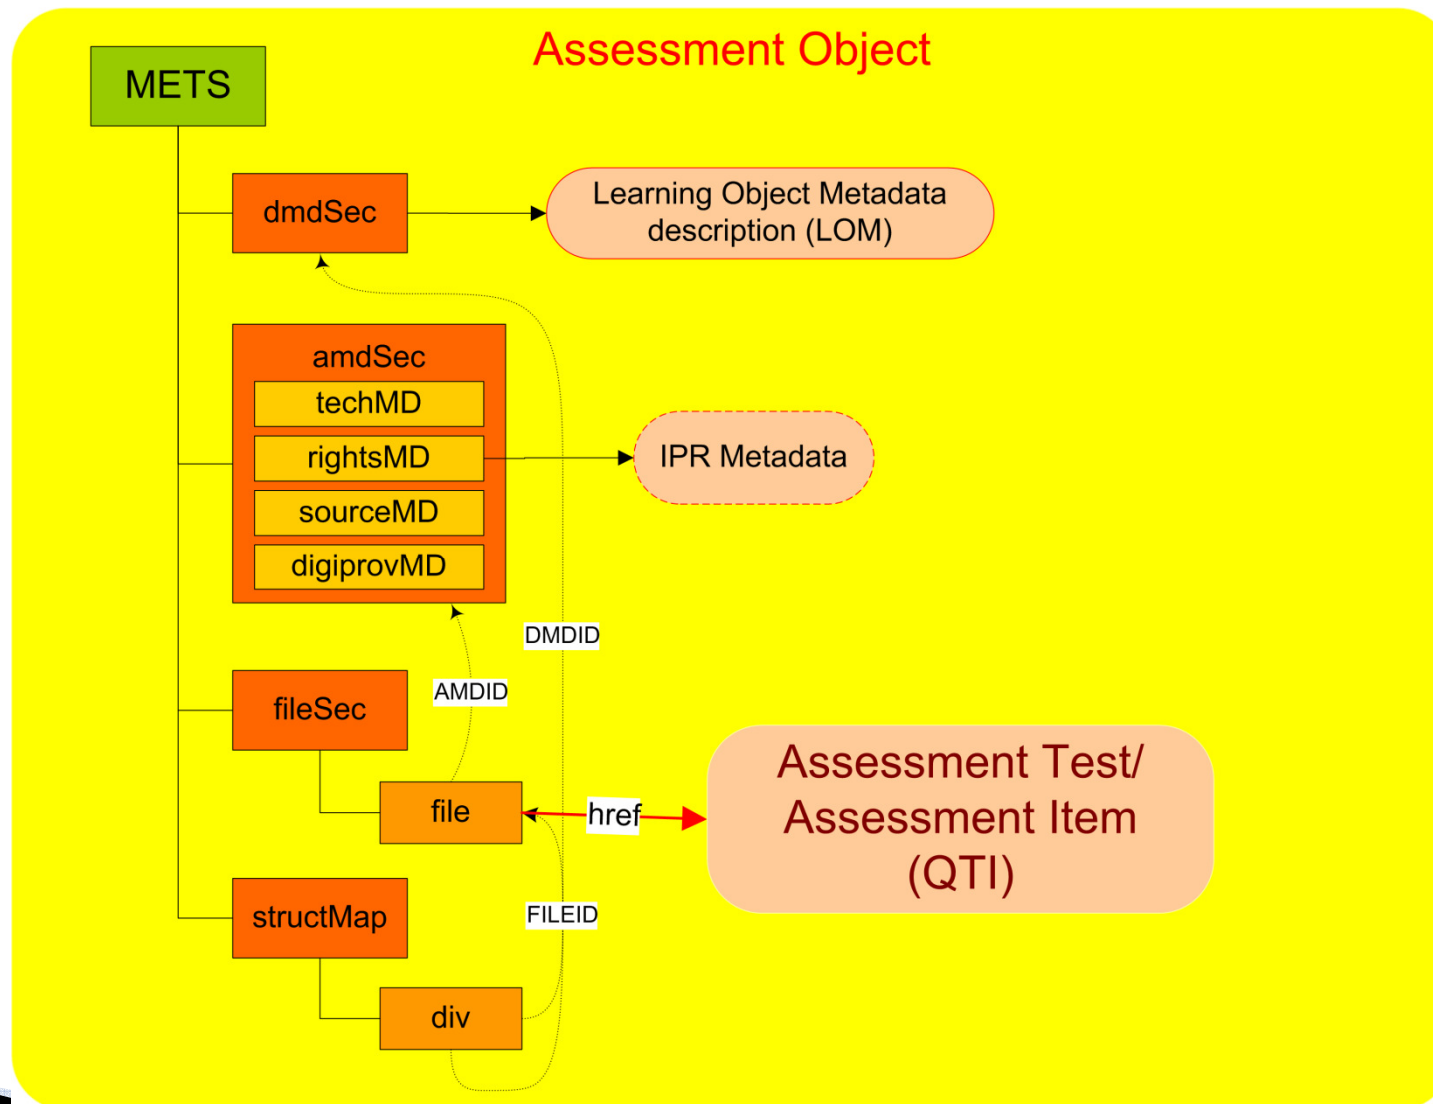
Assessment Object

METS

dmdSec

Learning Object Metadata description (LOM)

amdSec

techMD

rightsMD

sourceMD

digiprovMD

IPR Metadata

DMDID

AMDID

fileSec

file

href

Assessment Test/ Assessment Item (QTI)

structMap

FILEID

div